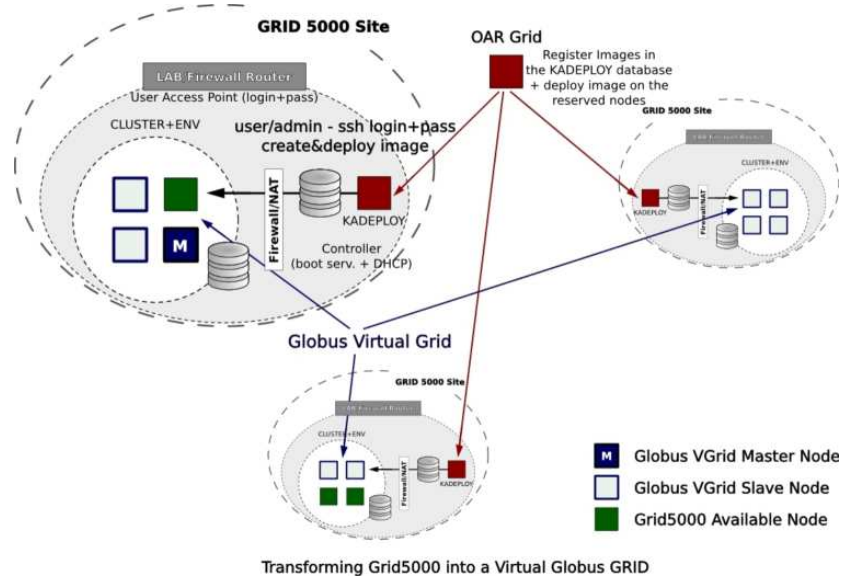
GRID 5000 Site

OAR Grid

Register Images in the KADEPLOY database + deploy image on the reserved nodes

LAB Firewall Router

User Access Point (login+pass)

CLUSTER+ENV

user/admin - ssh login+pass create&deploy image

Firewall/NAT

KADEPLOY

M

Controller (boot serv. + DHCP)

GRID 5000 Site

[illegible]

CLUSTER+ENV

KADEPLOY

Firewall/NAT

Globus Virtual Grid

GRID 5000 Site

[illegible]

CLUSTER+ENV

Firewall/NAT

KADEPLOY

M Globus VGrid Master Node

Globus VGrid Slave Node

Grid5000 Available Node

Transforming Grid5000 into a Virtual Globus GRID